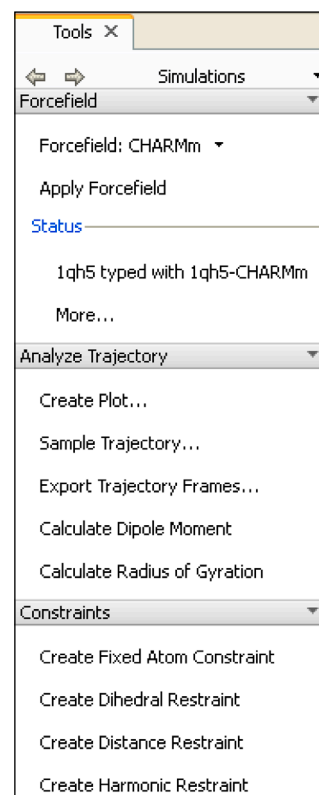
Tools ✕

Simulations

Forcefield

Forcefield: CHARMm

Apply Forcefield

Status

1qh5 typed with 1qh5-CHARMm

More...

Analyze Trajectory

Create Plot...

Sample Trajectory...

Export Trajectory Frames...

Calculate Dipole Moment

Calculate Radius of Gyration

Constraints

Create Fixed Atom Constraint

Create Dihedral Restraint

Create Distance Restraint

Create Harmonic Restraint